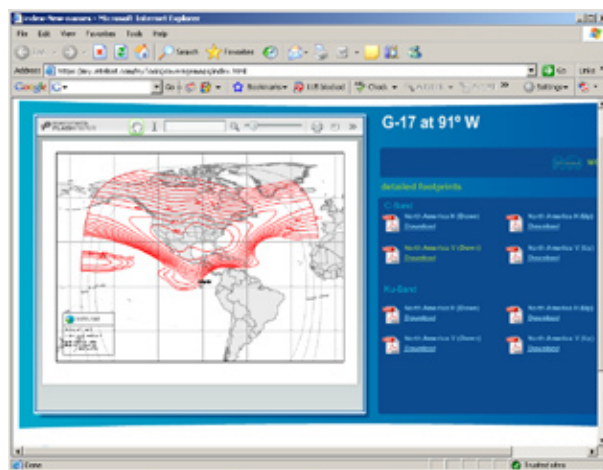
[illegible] - Microsoft Internet Explorer

File Edit View Favorites Tools Help

Search Favorites

Address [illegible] Go Links

Google G- Go Bookmarks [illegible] blocked Check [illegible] Settings

G-17 at 91° W

detailed footprints

C-Band

North America H (Down)
Download

North America H (Up)
Download

North America V (Down)
Download

North America V (Up)
Download

Ku-Band

North America H (Down)
Download

North America H (Up)
Download

North America V (Down)
Download

North America V (Up)
Download

Done

Trusted sites